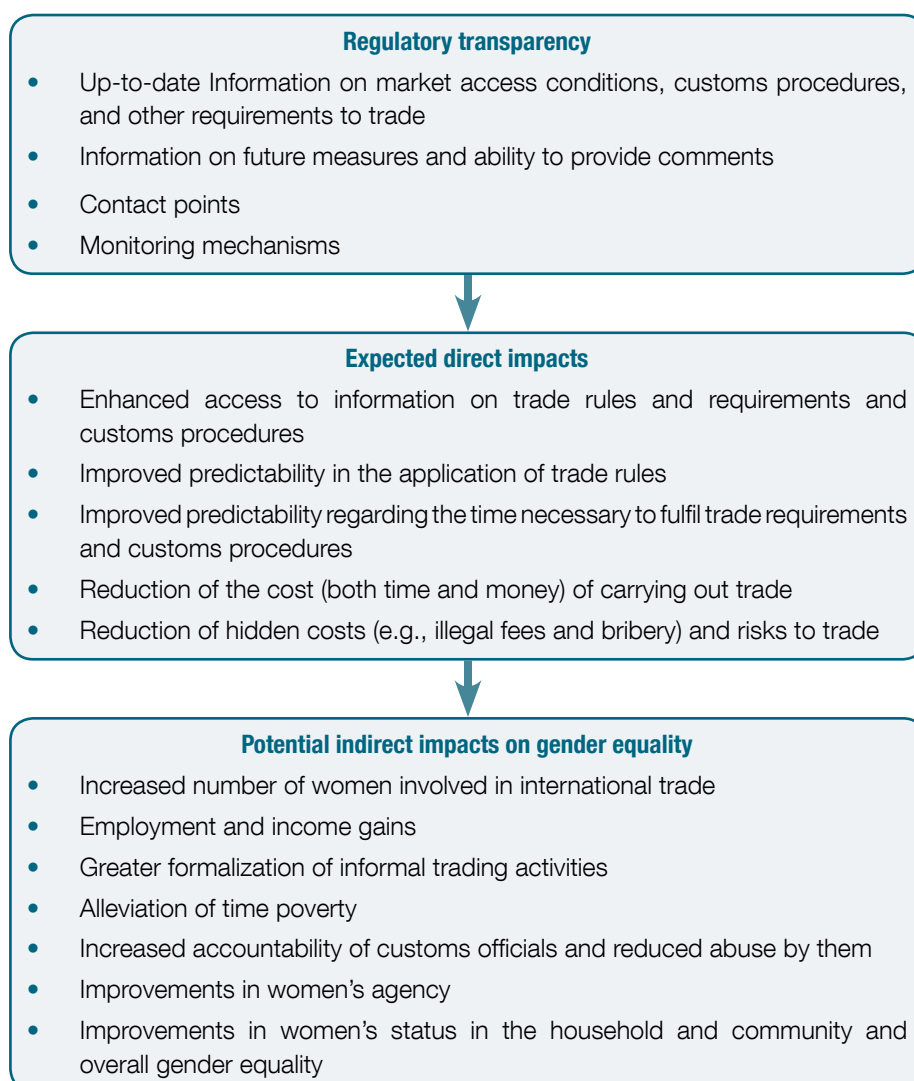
Regulatory transparency

- Up-to-date Information on market access conditions, customs procedures, and other requirements to trade
- Information on future measures and ability to provide comments
- Contact points
- Monitoring mechanisms

Expected direct impacts

- Enhanced access to information on trade rules and requirements and customs procedures
- Improved predictability in the application of trade rules
- Improved predictability regarding the time necessary to fulfil trade requirements and customs procedures
- Reduction of the cost (both time and money) of carrying out trade
- Reduction of hidden costs (e.g., illegal fees and bribery) and risks to trade

Potential indirect impacts on gender equality

- Increased number of women involved in international trade
- Employment and income gains
- Greater formalization of informal trading activities
- Alleviation of time poverty
- Increased accountability of customs officials and reduced abuse by them
- Improvements in women's agency
- Improvements in women's status in the household and community and overall gender equality